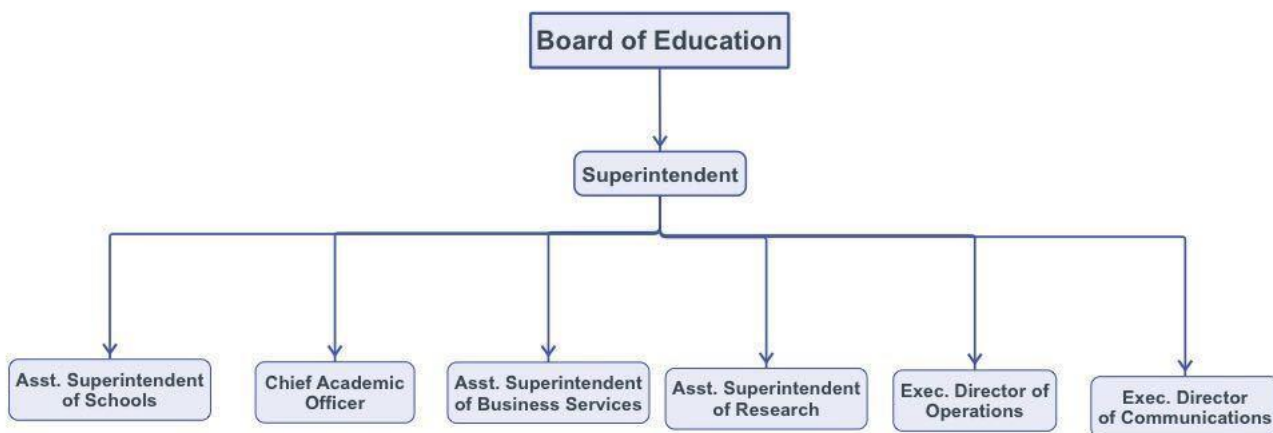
Board of Education

Superintendent

Asst. Superintendent of Schools

Chief Academic Officer

Asst. Superintendent of Business Services

Asst. Superintendent of Research

Exec. Director of Operations

Exec. Director of Communications